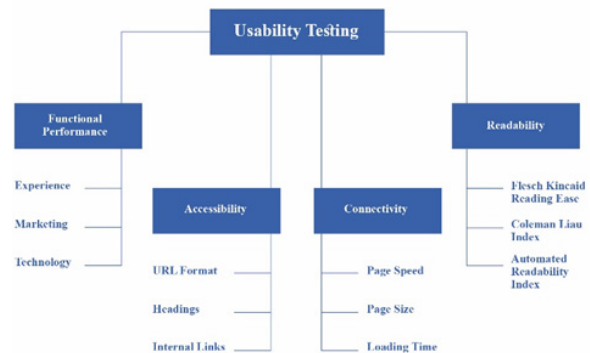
Usability Testing

Functional Performance

Experience

Marketing

Technology

Accessibility

URL Format

Headings

Internal Links

Connectivity

Page Speed

Page Size

Loading Time

Readability

Flesch Kincaid Reading Ease

Coleman Liau Index

Automated Readability Index